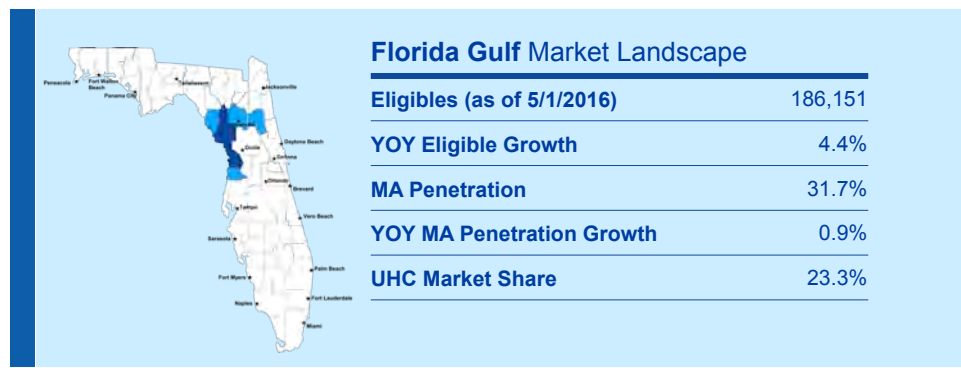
Pensacola
Fort Walton Beach
Panama City
Tallahassee
Jacksonville
Gainesville
Ocala
Daytona Beach
Deltona
Orlando
Brevard
Tampa
Vero Beach
Sarasota
Fort Myers
Palm Beach
Naples
Fort Lauderdale
Miami

**Florida Gulf** Market Landscape

| | |
|---|---|
| Eligibles (as of 5/1/2016) | 186,151 |
| YOY Eligible Growth | 4.4% |
| MA Penetration | 31.7% |
| YOY MA Penetration Growth | 0.9% |
| UHC Market Share | 23.3% |